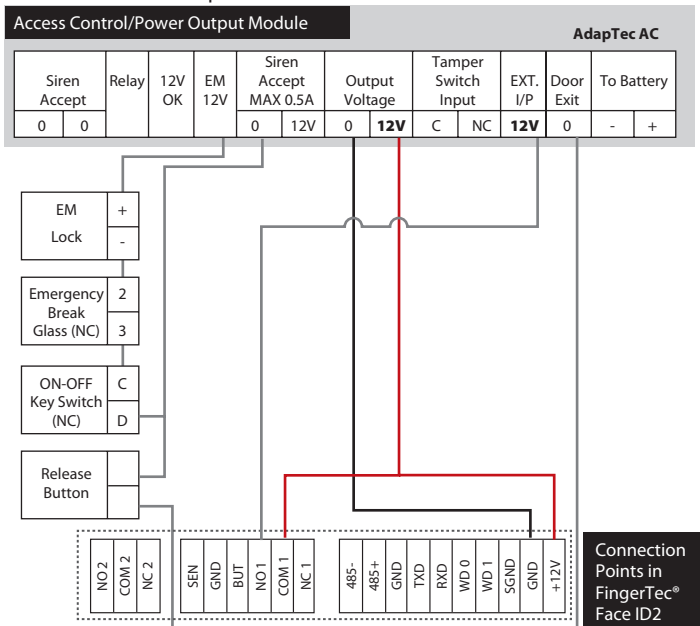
Access Control/Power Output Module

AdapTec AC

| Siren Accept | | Relay | 12V OK | EM 12V | Siren Accept MAX 0.5A | | Output Voltage | | Tamper Switch Input | | EXT. I/P | Door Exit | To Battery | |
|---|---|---|---|---|---|---|---|---|---|---|---|---|---|---|
| 0 | 0 | | | | 0 | 12V | 0 | **12V** | C | NC | **12V** | 0 | - | + |

| EM Lock | + |
|---|---|
| | - |

| Emergency Break Glass (NC) | 2 |
|---|---|
| | 3 |

| ON-OFF Key Switch (NC) | C |
|---|---|
| | D |

Release Button

NO 2 COM 2 NC 2

SEN GND BUT NO 1 COM 1 NC 1

485- 485+ GND TXD RXD WD 0 WD 1 SGND GND +12V

Connection Points in FingerTec® Face ID2